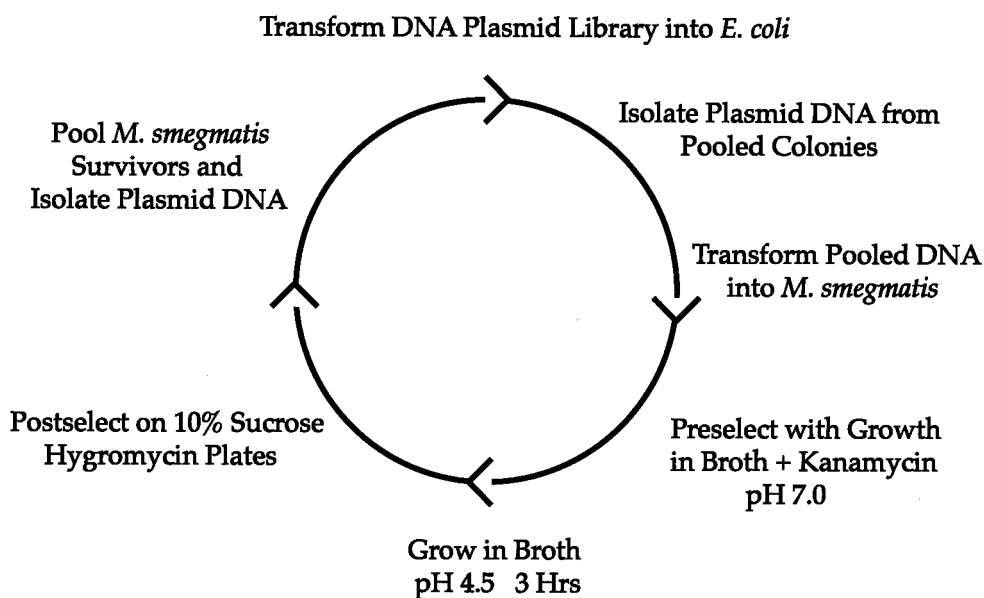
Transform DNA Plasmid Library into E. coli

Isolate Plasmid DNA from Pooled Colonies

Transform Pooled DNA into M. smegmatis

Preselect with Growth in Broth + Kanamycin pH 7.0

Grow in Broth pH 4.5 3 Hrs

Postselect on 10% Sucrose Hygromycin Plates

Pool M. smegmatis Survivors and Isolate Plasmid DNA